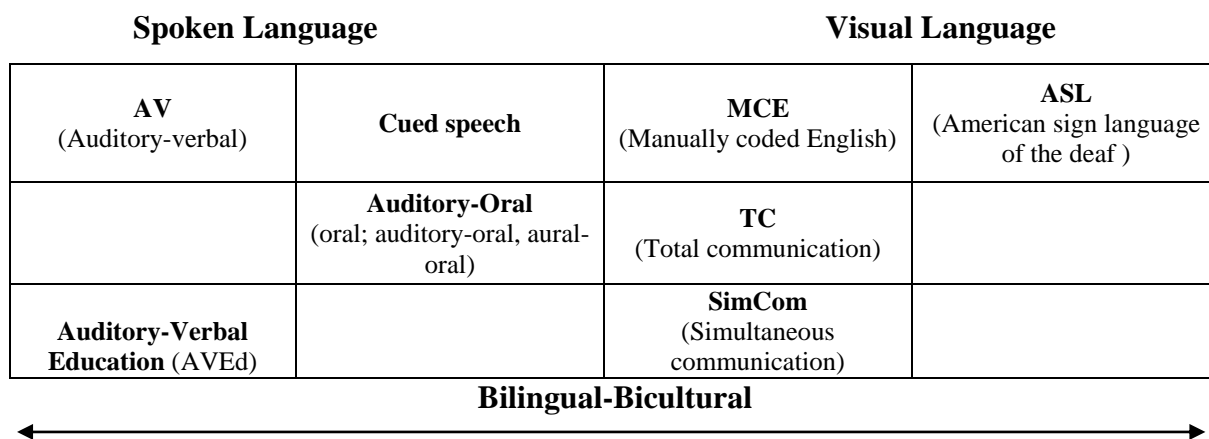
**Spoken Language** **Visual Language**

| **AV** (Auditory-verbal) | **Cued speech** | **MCE** (Manually coded English) | **ASL** (American sign language of the deaf ) |
|---|---|---|---|
| | **Auditory-Oral** (oral; auditory-oral, aural-oral) | **TC** (Total communication) | |
| **Auditory-Verbal Education** (AVEd) | | **SimCom** (Simultaneous communication) | |

**Bilingual-Bicultural**